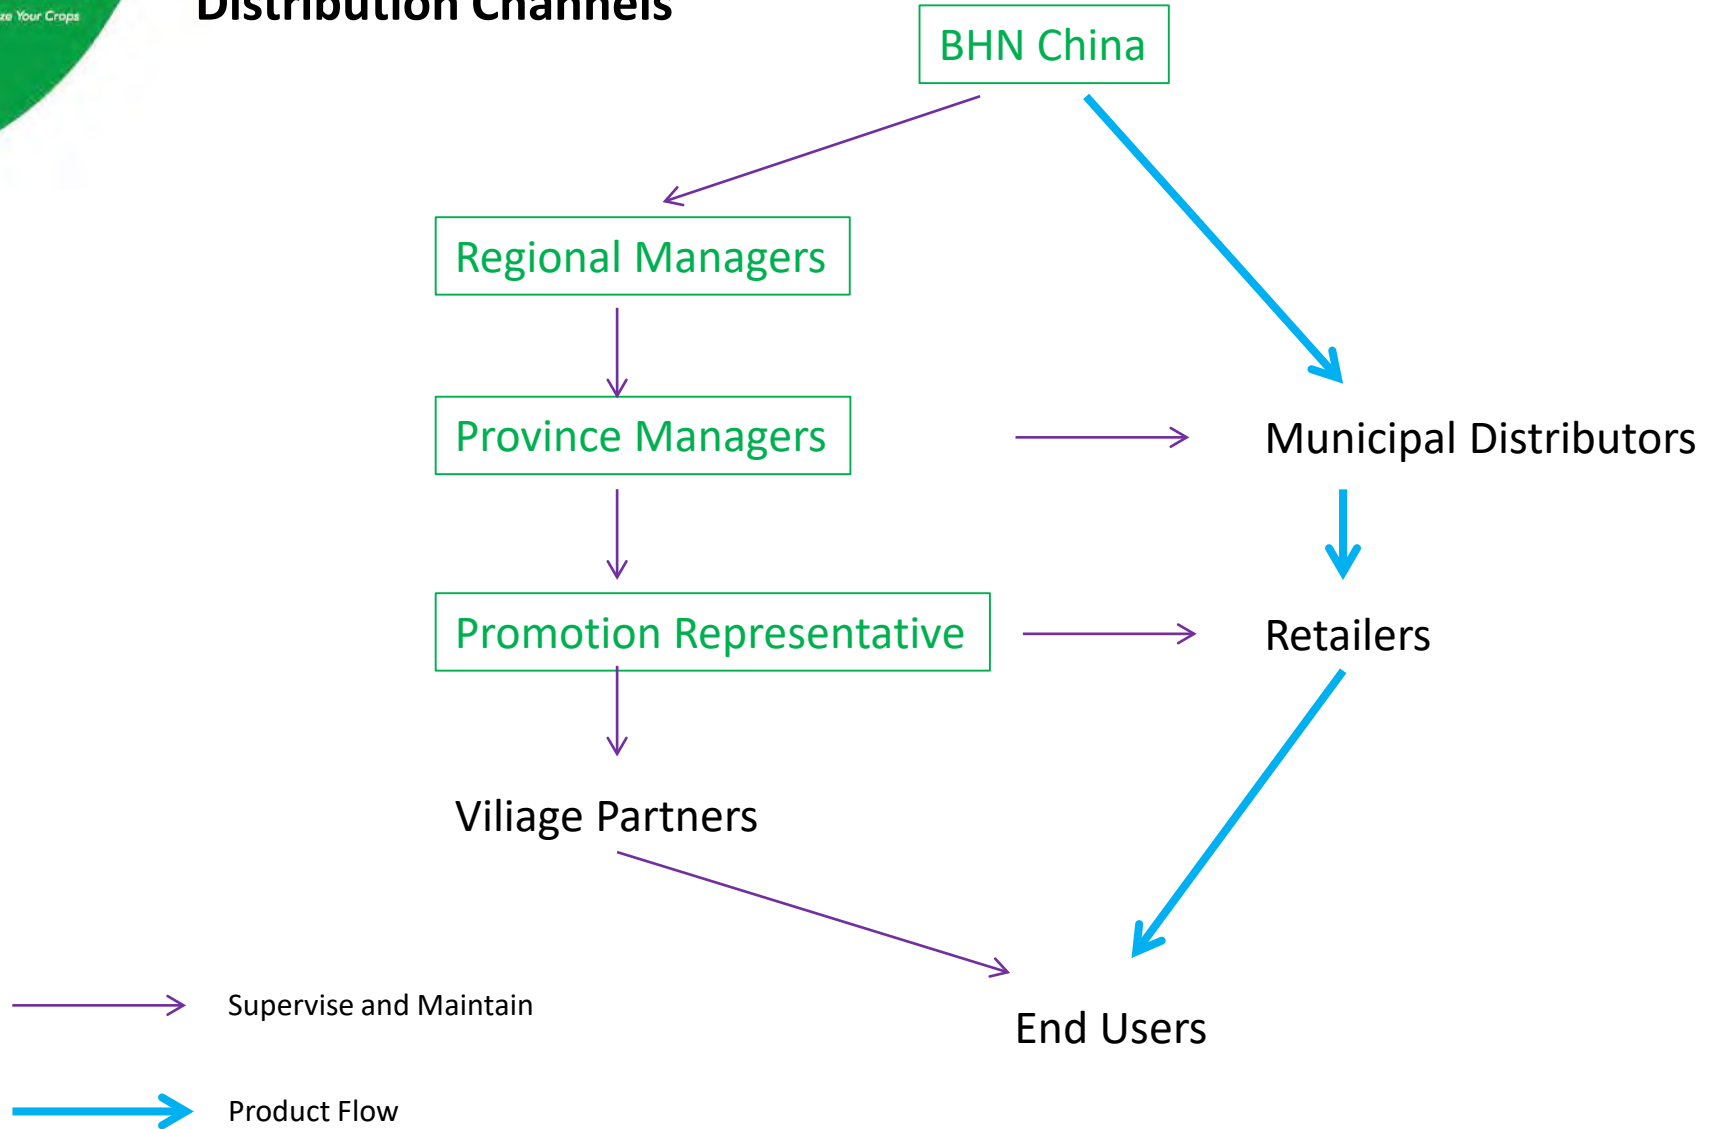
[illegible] Your Crops

Distribution Channels

BHN China

Regional Managers

Province Managers

Municipal Distributors

Promotion Representative

Retailers

Viliage Partners

End Users

Supervise and Maintain

Product Flow